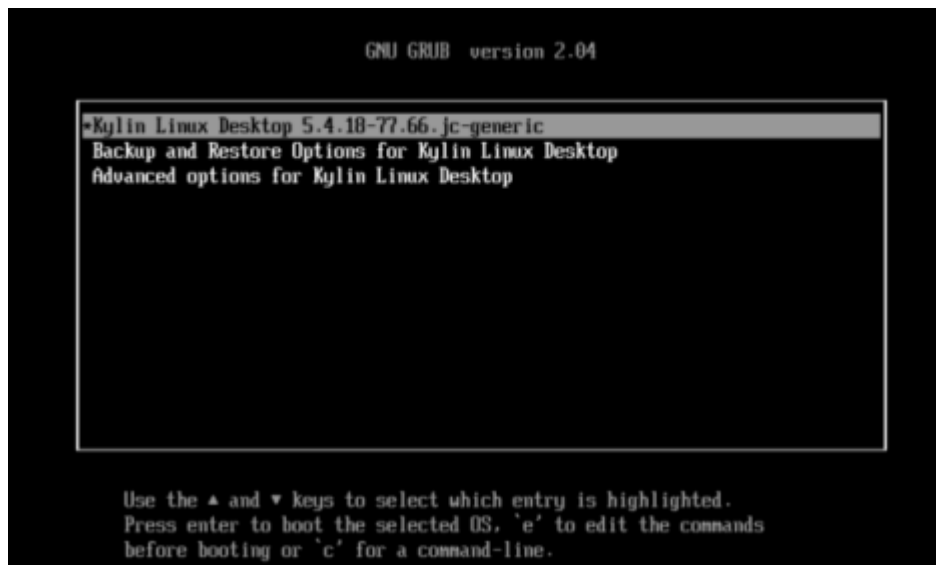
GNU GRUB version 2.04

*Kylin Linux Desktop 5.4.18-77.66.jc-generic
Backup and Restore Options for Kylin Linux Desktop
Advanced options for Kylin Linux Desktop

Use the ▲ and ▼ keys to select which entry is highlighted.
Press enter to boot the selected OS, `e' to edit the commands before booting or `c' for a command-line.